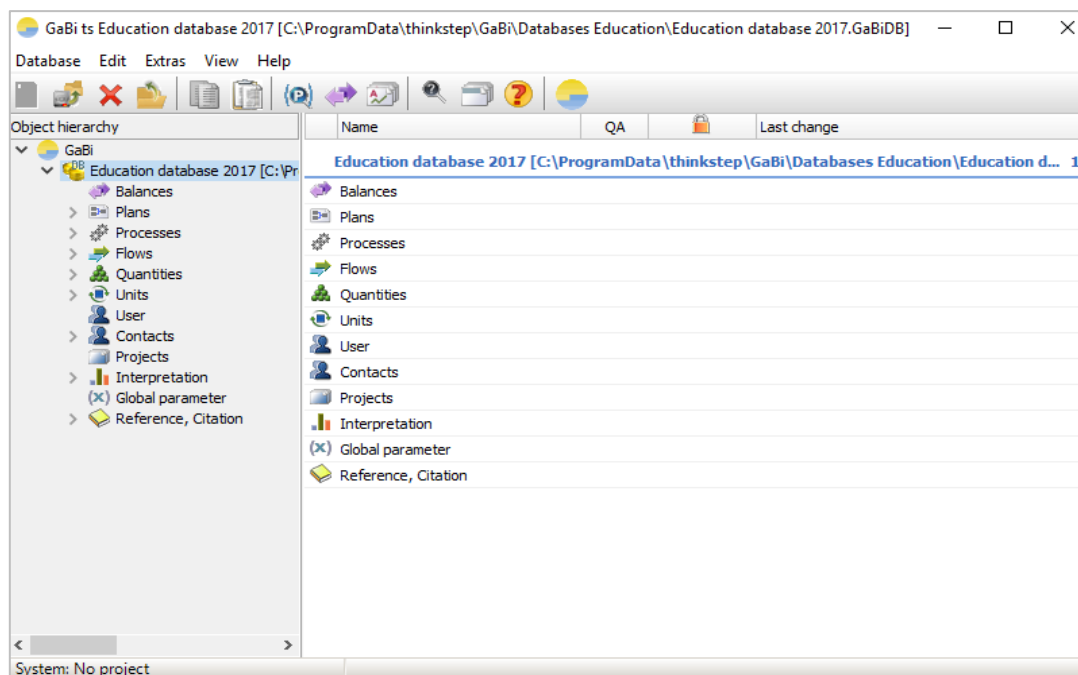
GaBi ts Education database 2017 [C:\ProgramData\thinkstep\GaBi\Databases Education\Education database 2017.GaBiDB]

Database Edit Extras View Help

Object hierarchy

GaBi
Education database 2017 [C:\Pr
Balances
Plans
Processes
Flows
Quantities
Units
User
Contacts
Projects
Interpretation
Global parameter
Reference, Citation

| Name | QA | | Last change |
|---|---|---|---|
| Education database 2017 [C:\ProgramData\thinkstep\GaBi\Databases Education\Education d... 1 | | | |
| Balances | | | |
| Plans | | | |
| Processes | | | |
| Flows | | | |
| Quantities | | | |
| Units | | | |
| User | | | |
| Contacts | | | |
| Projects | | | |
| Interpretation | | | |
| Global parameter | | | |
| Reference, Citation | | | |

System: No project